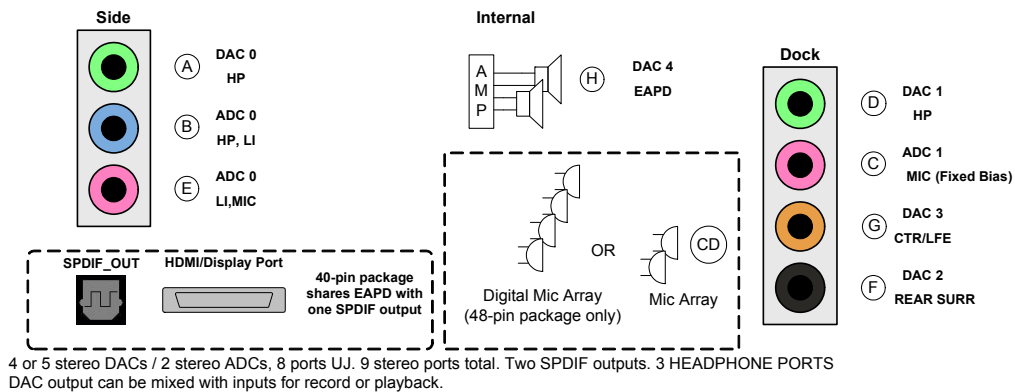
Side

A DAC 0 HP

B ADC 0 HP, LI

E ADC 0 LI,MIC

Internal

A M P

H DAC 4 EAPD

Dock

D DAC 1 HP

C ADC 1 MIC (Fixed Bias)

G DAC 3 CTR/LFE

F DAC 2 REAR SURR

SPDIF_OUT

HDMI/Display Port

40-pin package shares EAPD with one SPDIF output

OR

CD

Digital Mic Array (48-pin package only)

Mic Array

4 or 5 stereo DACs / 2 stereo ADCs, 8 ports UJ. 9 stereo ports total. Two SPDIF outputs. 3 HEADPHONE PORTS
DAC output can be mixed with inputs for record or playback.